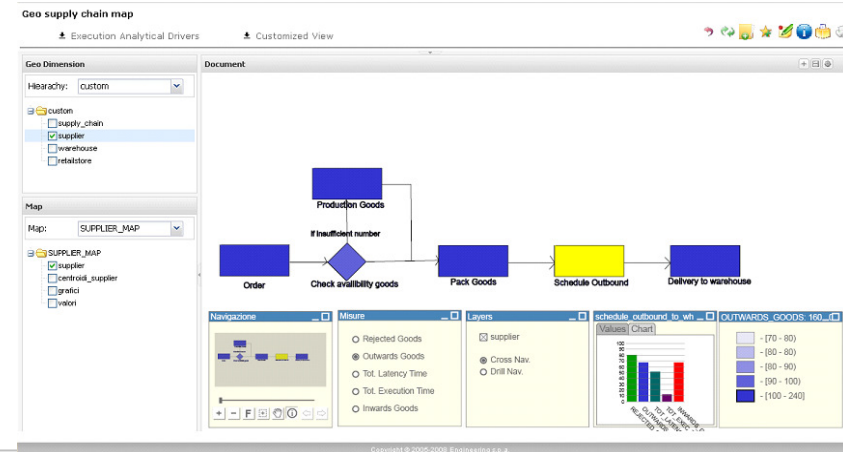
Geo supply chain map

Execution Analytical Drivers

Customized View

Geo Dimension

Hiearachy: custom

custom
supply_chain
supplier
warehouse
retailstore

Map

Map: SUPPLIER_MAP

SUPPLIER_MAP
supplier
centroidi_supplier
grafici
valori

Document

Production Goods

If insufficient number

Order

Check availbility goods

Pack Goods

Schedule Outbound

Delivery to warehouse

Navigazione

Misure

Rejected Goods
Outwards Goods
Tot. Latency Time
Tot. Execution Time
Inwards Goods

Layers

supplier

Cross Nav.
Drill Nav.

schedule_outbound_to_wh

Values Chart

100
90
80
70
60
50
40
30
20
10
0

OUTWARDS_GOODS: 160

- [70 - 80)
- [80 - 80)
- [80 - 90)
- [90 - 100)
- [100 - 240]

Copyright © 2005-2008 Engineering s.p.a.